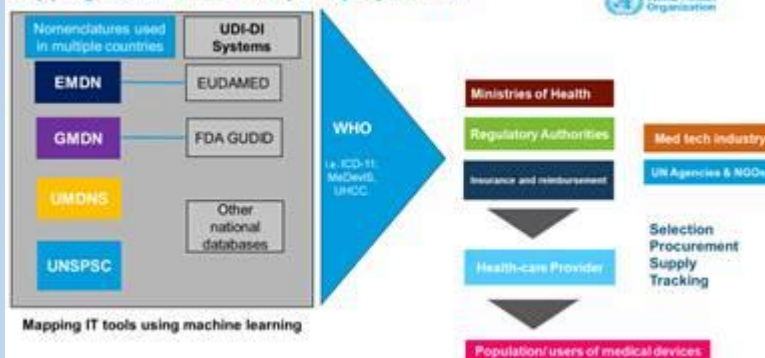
Organization

Nomenclatures used in multiple countries

UDI-DI Systems

EMDN

EUDAMED

GMDN

FDA GUDID

UMDNS

Other national databases

UNSPSC

Mapping IT tools using machine learning

WHO

i.e. ICD-11, MeDevIS, UHCC

Ministries of Health

Regulatory Authorities

Insurance and reimbursement

Med tech industry

UN Agencies & NGOs

Health-care Provider

Selection
Procurement
Supply
Tracking

Population/ users of medical devices